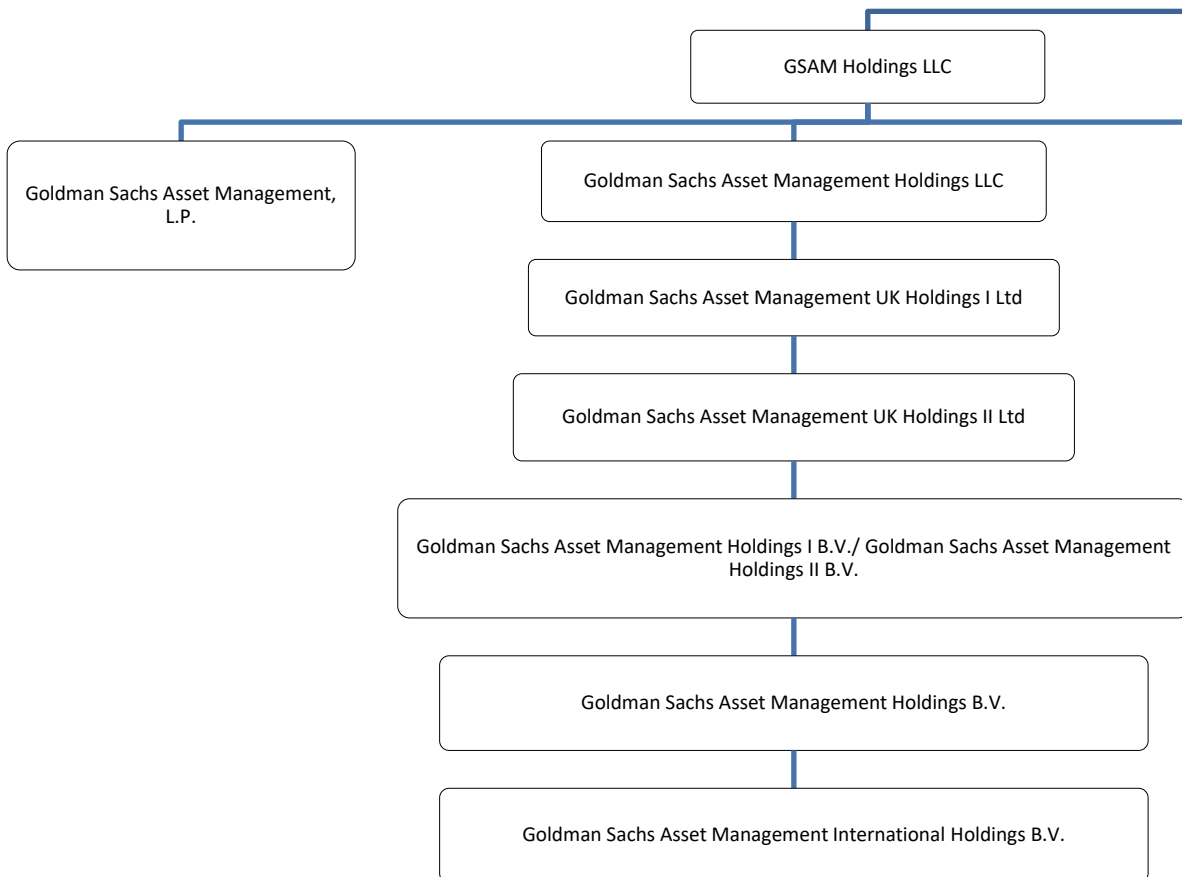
GSAM Holdings LLC

Goldman Sachs Asset Management, L.P.

Goldman Sachs Asset Management Holdings LLC

Goldman Sachs Asset Management UK Holdings I Ltd

Goldman Sachs Asset Management UK Holdings II Ltd

Goldman Sachs Asset Management Holdings I B.V./ Goldman Sachs Asset Management Holdings II B.V.

Goldman Sachs Asset Management Holdings B.V.

Goldman Sachs Asset Management International Holdings B.V.